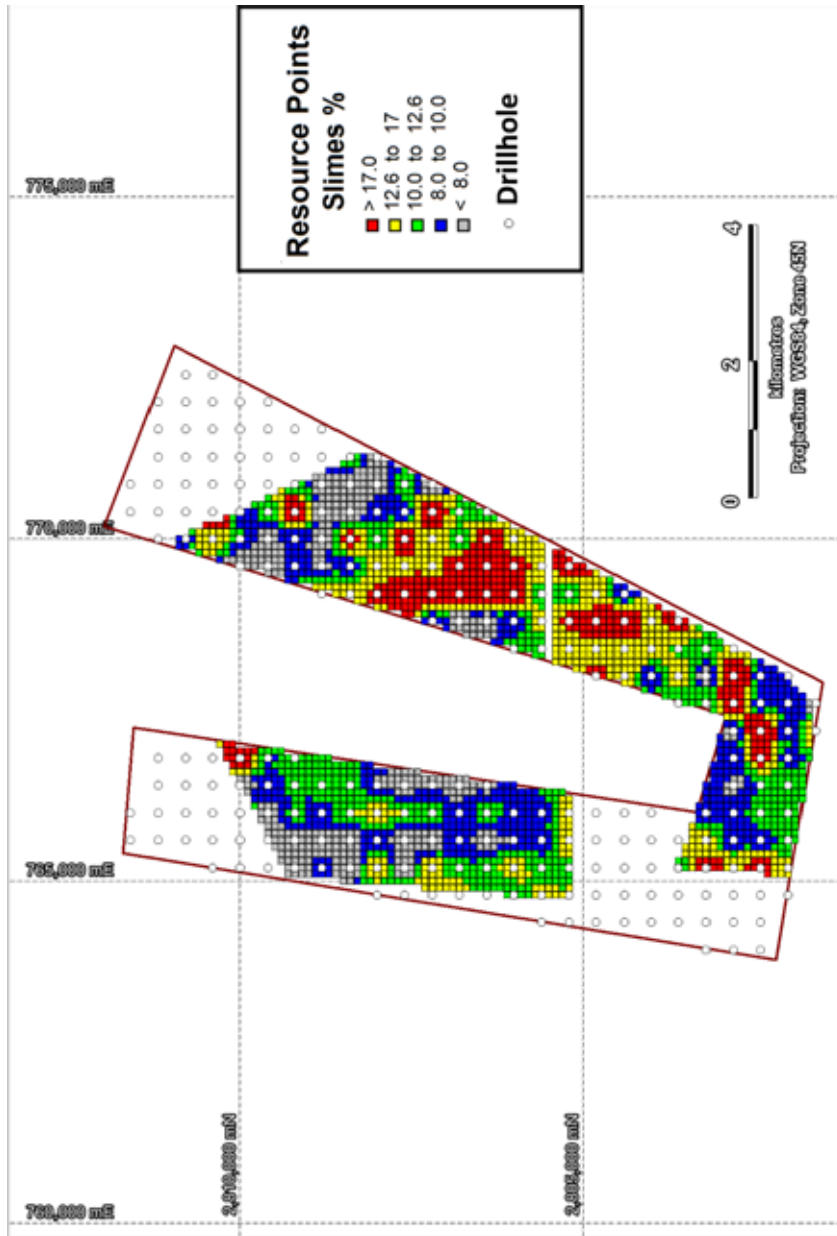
Resource Points
Slimes %
> 17.0
12.6 to 17
10.0 to 12.6
8.0 to 10.0
< 8.0
Drillhole

775,000 mE
770,000 mE
765,000 mE
760,000 mE

0
2
4
Kilometres
Projection: WGS84, Zone 45N

2,910,000 mN
2,905,000 mN